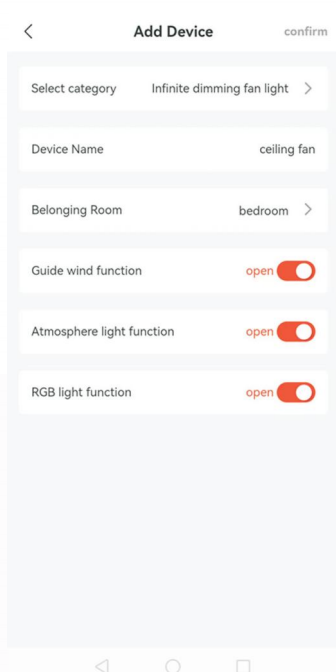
<

Add Device

confirm

Select category

Infinite dimming fan light >

Device Name

ceiling fan

Belonging Room

bedroom >

Guide wind function

open

Atmosphere light function

open

RGB light function

open